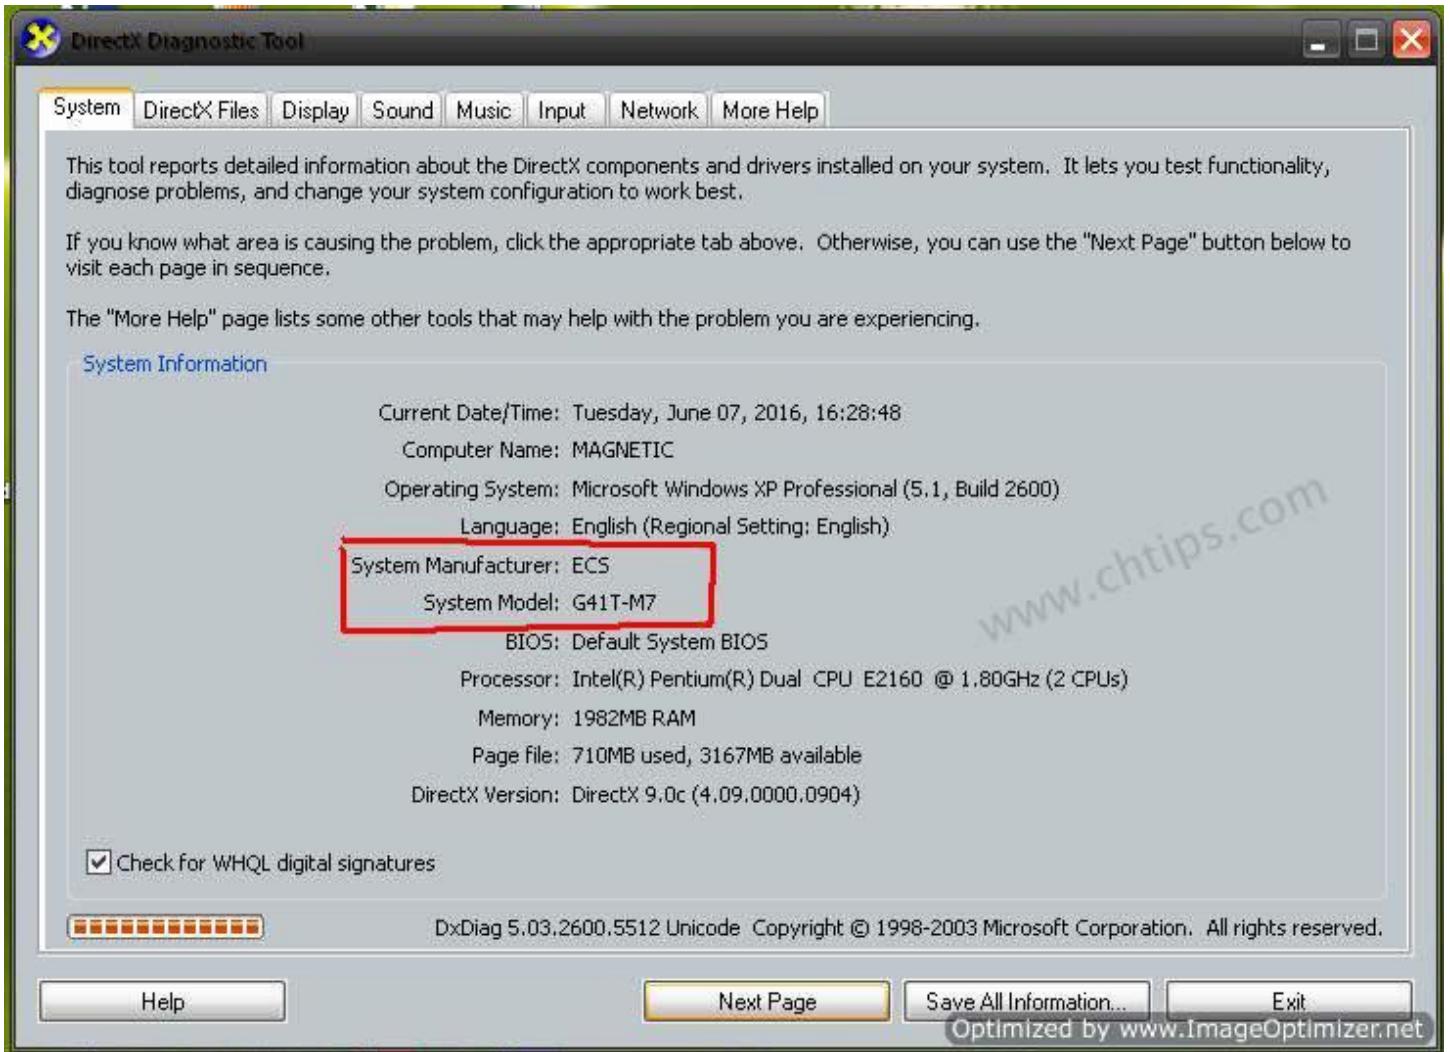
DirectX Diagnostic Tool

System | DirectX Files | Display | Sound | Music | Input | Network | More Help

This tool reports detailed information about the DirectX components and drivers installed on your system. It lets you test functionality, diagnose problems, and change your system configuration to work best.

If you know what area is causing the problem, click the appropriate tab above. Otherwise, you can use the "Next Page" button below to visit each page in sequence.

The "More Help" page lists some other tools that may help with the problem you are experiencing.

System Information

Current Date/Time: Tuesday, June 07, 2016, 16:28:48
Computer Name: MAGNETIC
Operating System: Microsoft Windows XP Professional (5.1, Build 2600)
Language: English (Regional Setting: English)
System Manufacturer: ECS
System Model: G41T-M7
BIOS: Default System BIOS
Processor: Intel(R) Pentium(R) Dual CPU E2160 @ 1.80GHz (2 CPUs)
Memory: 1982MB RAM
Page file: 710MB used, 3167MB available
DirectX Version: DirectX 9.0c (4.09.0000.0904)

www.chtips.com

Check for WHQL digital signatures

DxDiag 5.03.2600.5512 Unicode Copyright © 1998-2003 Microsoft Corporation. All rights reserved.

Help | Next Page | Save All Information... | Exit

Optimized by www.ImageOptimizer.net